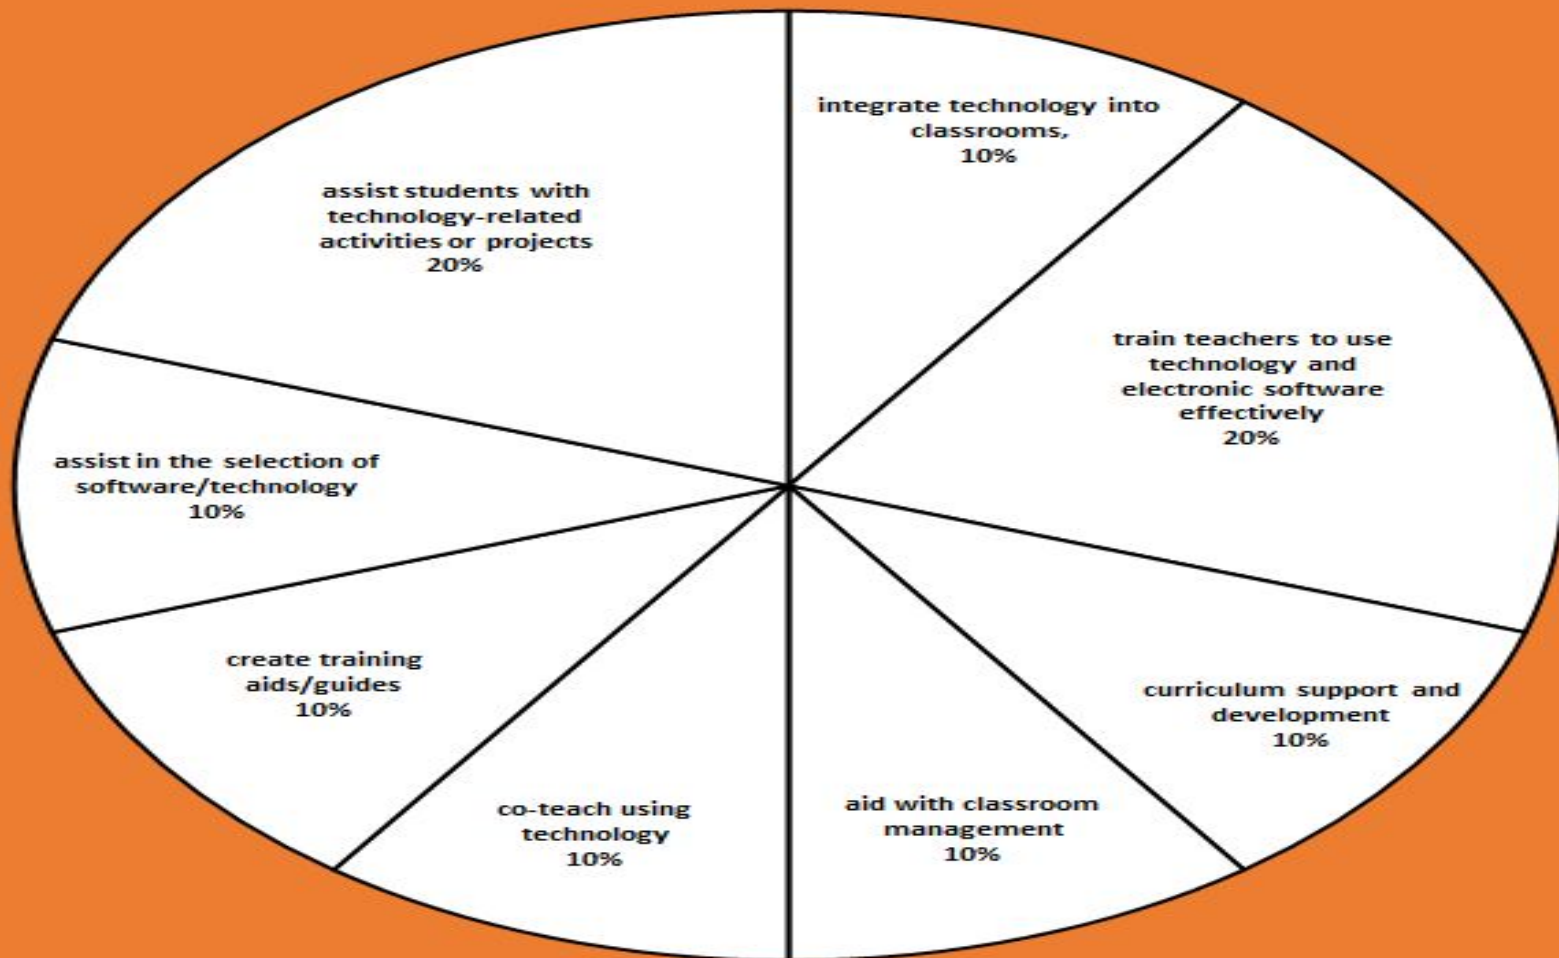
integrate technology into classrooms, 10%

train teachers to use technology and electronic software effectively 20%

curriculum support and development 10%

aid with classroom management 10%

co-teach using technology 10%

create training aids/guides 10%

assist in the selection of software/technology 10%

assist students with technology-related activities or projects 20%